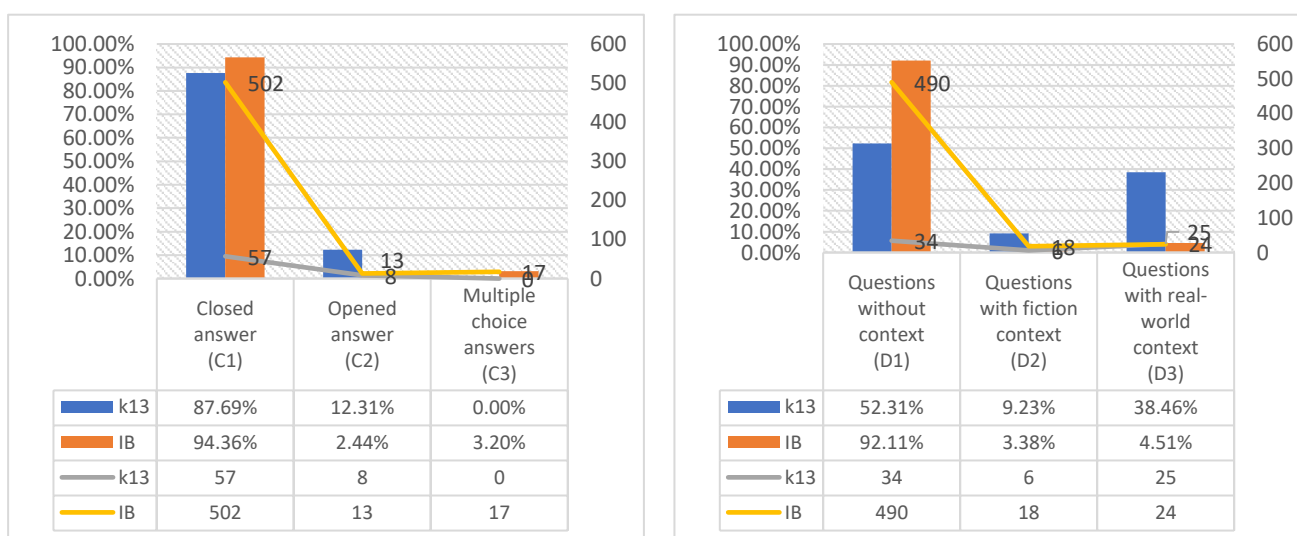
100.00%
90.00%
80.00%
70.00%
60.00%
50.00%
40.00%
30.00%
20.00%
10.00%
0.00%

600
500
400
300
200
100
0

502
57
13
8
17
0

| | Closed answer (C1) | Opened answer (C2) | Multiple choice answers (C3) |
|---|---|---|---|
| k13 | 87.69% | 12.31% | 0.00% |
| IB | 94.36% | 2.44% | 3.20% |
| k13 | 57 | 8 | 0 |
| IB | 502 | 13 | 17 |

100.00%
90.00%
80.00%
70.00%
60.00%
50.00%
40.00%
30.00%
20.00%
10.00%
0.00%

600
500
400
300
200
100
0

490
34
18
6
25
24

| | Questions without context (D1) | Questions with fiction context (D2) | Questions with real-world context (D3) |
|---|---|---|---|
| k13 | 52.31% | 9.23% | 38.46% |
| IB | 92.11% | 3.38% | 4.51% |
| k13 | 34 | 6 | 25 |
| IB | 490 | 18 | 24 |